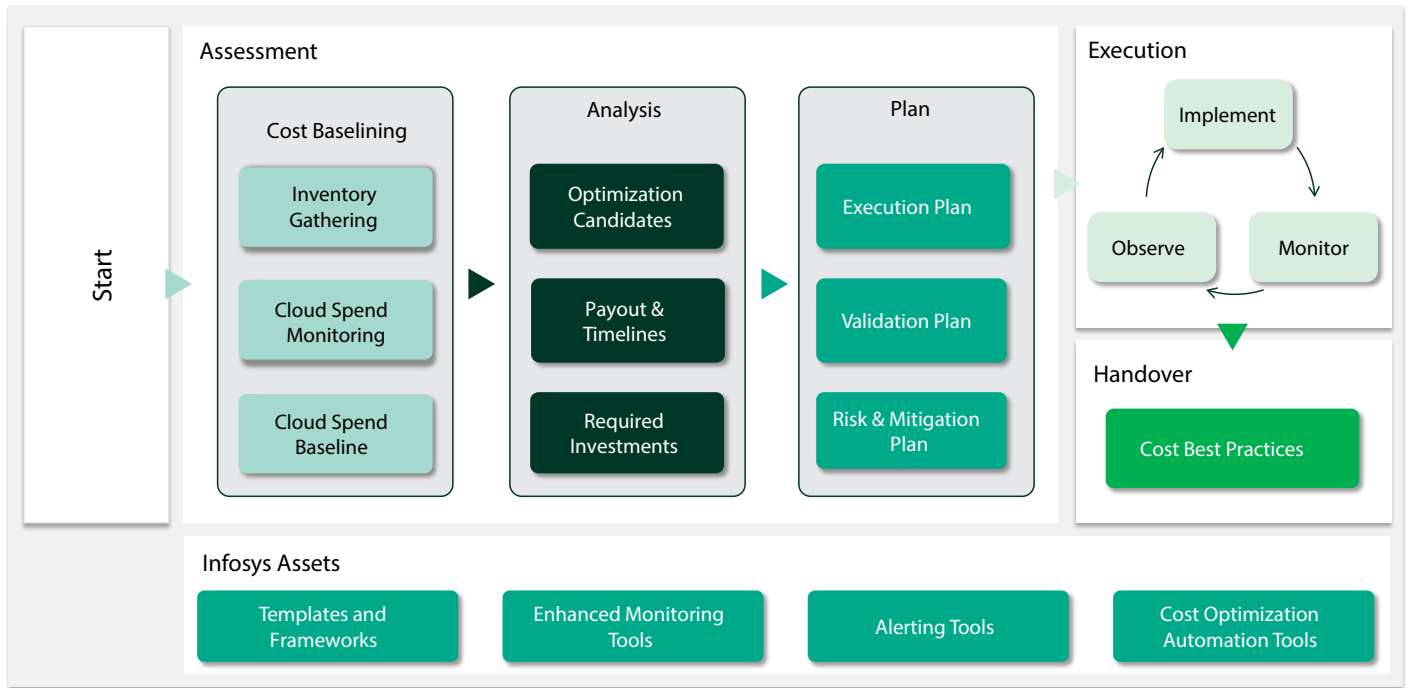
Start

Assessment

Cost Baselining

Inventory Gathering

Cloud Spend Monitoring

Cloud Spend Baseline

Analysis

Optimization Candidates

Payout & Timelines

Required Investments

Plan

Execution Plan

Validation Plan

Risk & Mitigation Plan

Execution

Implement

Monitor

Observe

Handover

Cost Best Practices

Infosys Assets

Templates and Frameworks

Enhanced Monitoring Tools

Alerting Tools

Cost Optimization Automation Tools